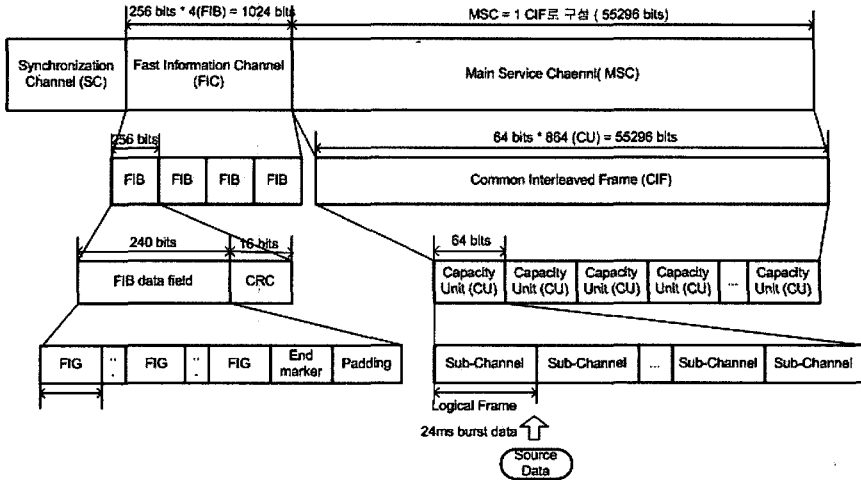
256 bits * 4(FIB) = 1024 bits

MSC = 1 CIF로 구성 ( 55296 bits)

Synchronization Channel (SC)

Fast Information Channel (FIC)

Main Service Chaenni( MSC)

256 bits

64 bits * 864 (CU) = 55296 bits

FIB

FIB

FIB

FIB

Common Interleaved Frame (CIF)

240 bits

16 bits

64 bits

FIB data field

CRC

Capacity Unit (CU)

Capacity Unit (CU)

Capacity Unit (CU)

Capacity Unit (CU)

...

Capacity Unit (CU)

FIG

..

FIG

..

FIG

End marker

Padding

Sub-Channel

Sub-Channel

...

Sub-Channel

Sub-Channel

Logical Frame

24ms burst data

Source Data